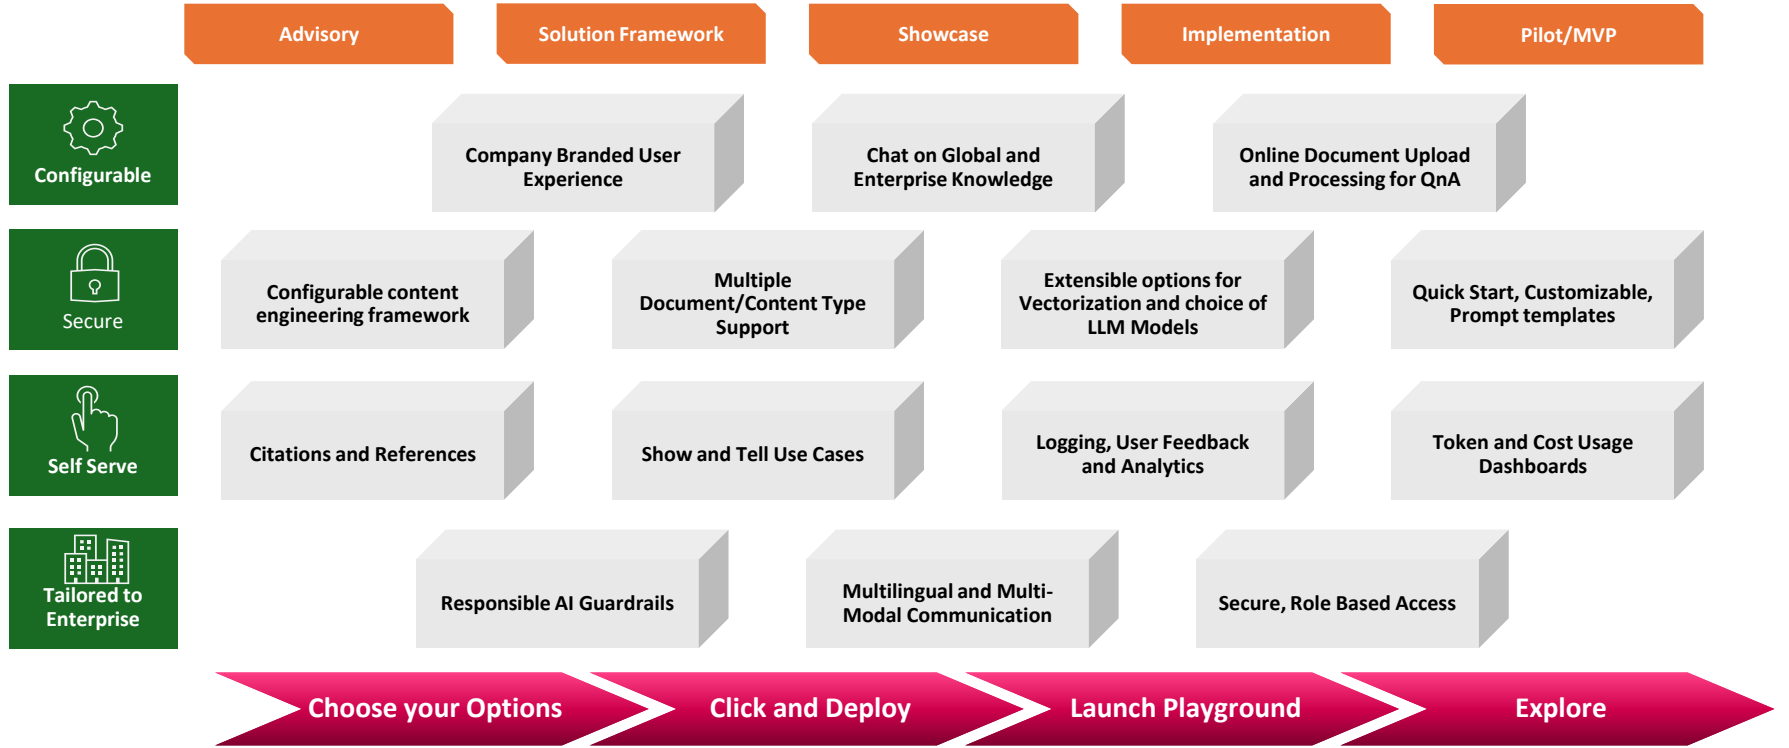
Advisory

Solution Framework

Showcase

Implementation

Pilot/MVP

Configurable

Company Branded User Experience

Chat on Global and Enterprise Knowledge

Online Document Upload and Processing for QnA

Secure

Configurable content engineering framework

Multiple Document/Content Type Support

Extensible options for Vectorization and choice of LLM Models

Quick Start, Customizable, Prompt templates

Self Serve

Citations and References

Show and Tell Use Cases

Logging, User Feedback and Analytics

Token and Cost Usage Dashboards

Tailored to Enterprise

Responsible AI Guardrails

Multilingual and Multi-Modal Communication

Secure, Role Based Access

Choose your Options

Click and Deploy

Launch Playground

Explore